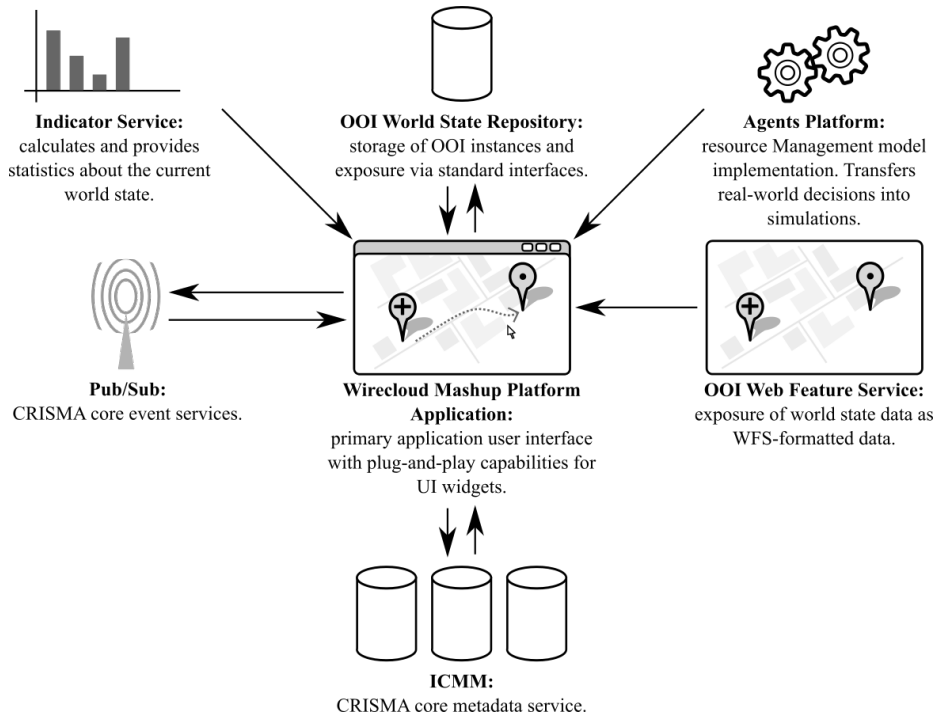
**Indicator Service:** calculates and provides statistics about the current world state.

**OOI World State Repository:** storage of OOI instances and exposure via standard interfaces.

**Agents Platform:** resource Management model implementation. Transfers real-world decisions into simulations.

**Pub/Sub:** CRISMA core event services.

**Wirecloud Mashup Platform Application:** primary application user interface with plug-and-play capabilities for UI widgets.

**OOI Web Feature Service:** exposure of world state data as WFS-formatted data.

**ICMM:** CRISMA core metadata service.